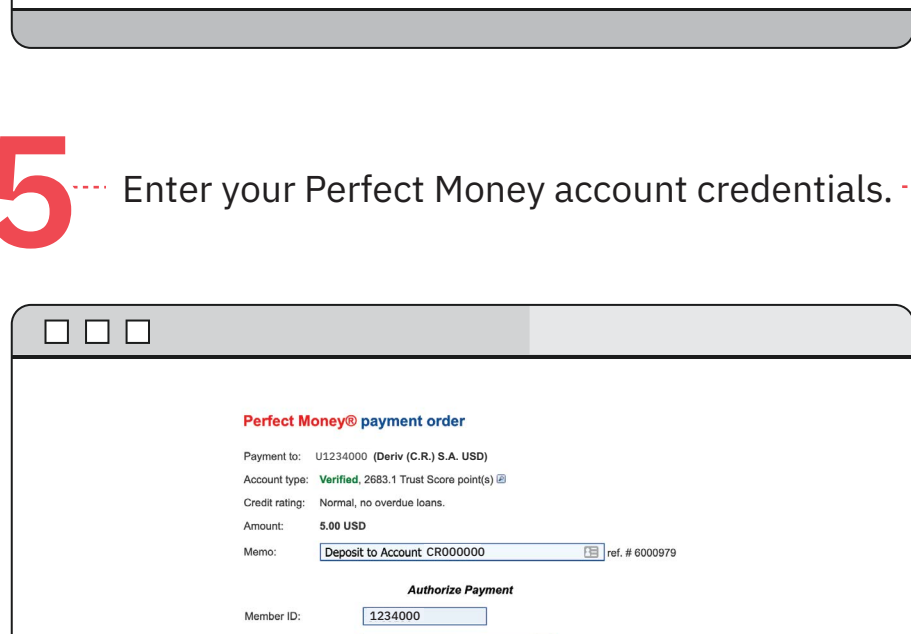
5 Enter your Perfect Money account credentials.

Perfect Money® payment order

Payment to: U1234000 (Deriv (C.R.) S.A. USD)

Account type: Verified, 2683.1 Trust Score point(s)

Credit rating: Normal, no overdue loans.

Amount: 5.00 USD

Memo: Deposit to Account CR000000 ref. # 6000979

Authorize Payment

Member ID: 1234000